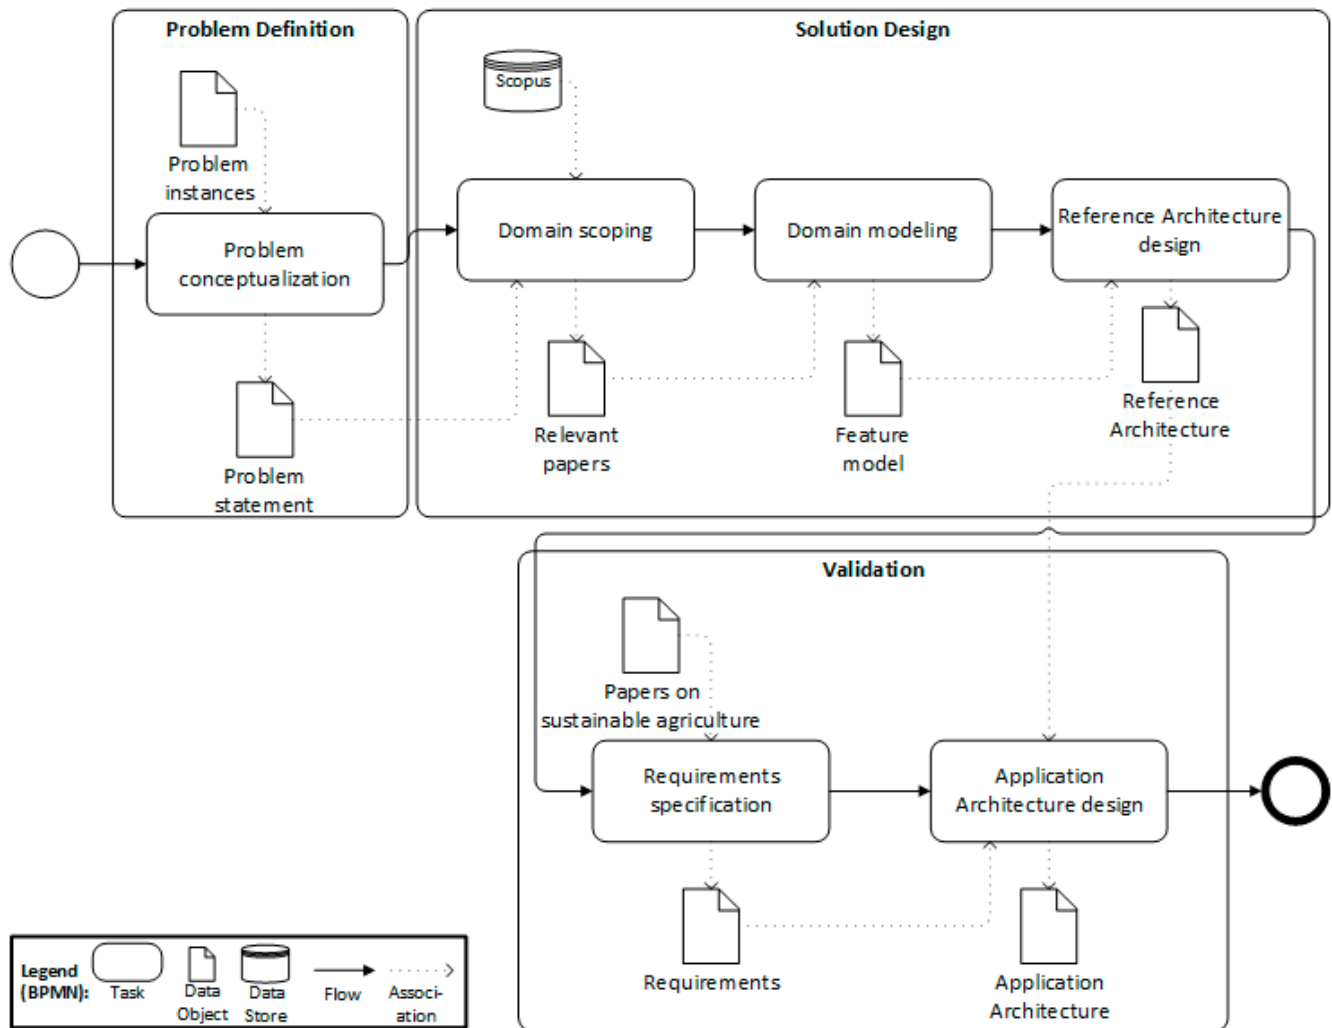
Problem Definition

Problem instances

Problem conceptualization

Problem statement

Solution Design

Scopus

Domain scoping

Domain modeling

Reference Architecture design

Relevant papers

Feature model

Reference Architecture

Validation

Papers on sustainable agriculture

Requirements specification

Application Architecture design

Requirements

Application Architecture

Legend (BPMN): Task Data Object Data Store Flow Association